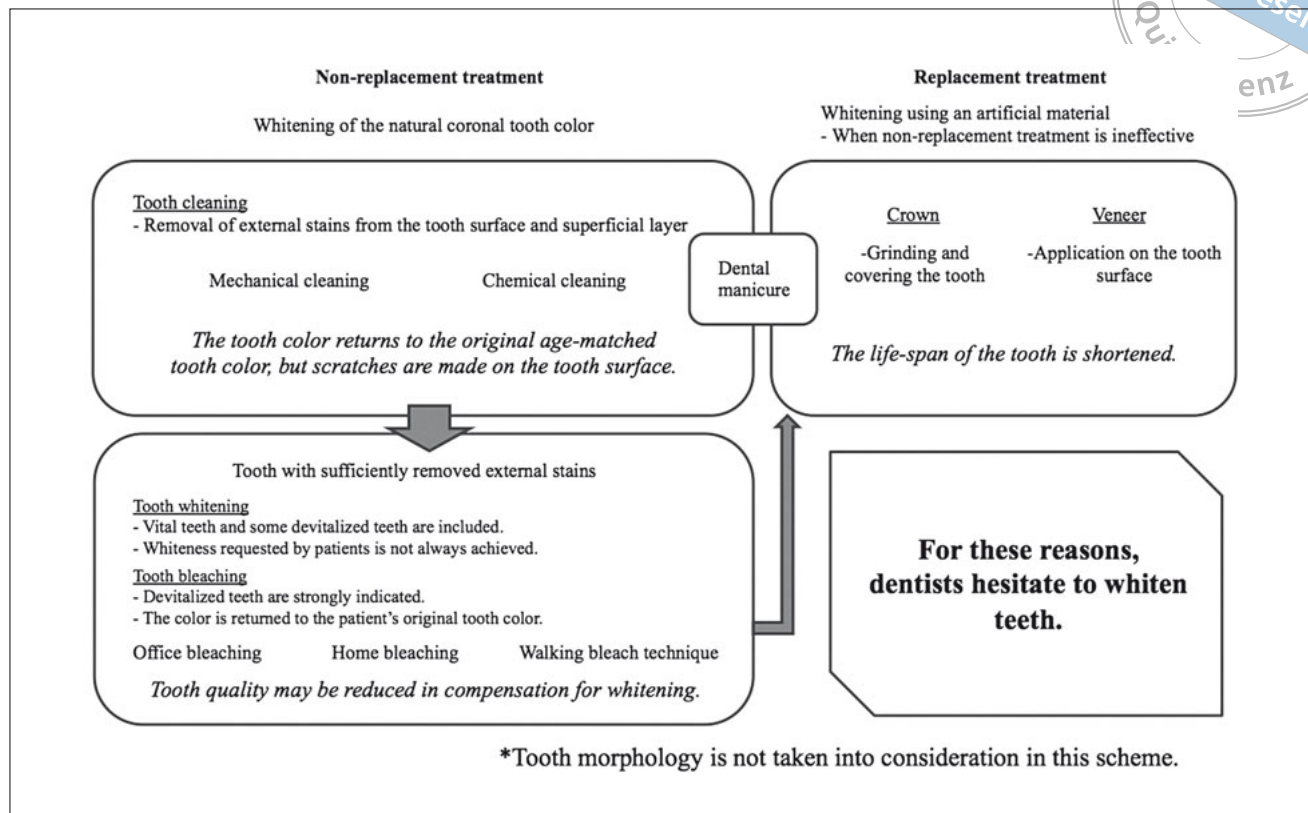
Non-replacement treatment

Whitening of the natural coronal tooth color

Replacement treatment

Whitening using an artificial material
- When non-replacement treatment is ineffective

Tooth cleaning
- Removal of external stains from the tooth surface and superficial layer

Mechanical cleaning

Chemical cleaning

The tooth color returns to the original age-matched tooth color, but scratches are made on the tooth surface.

Dental manicure

Crown

-Grinding and covering the tooth

Veneer

-Application on the tooth surface

The life-span of the tooth is shortened.

Tooth with sufficiently removed external stains

Tooth whitening
- Vital teeth and some devitalized teeth are included.
- Whiteness requested by patients is not always achieved.

Tooth bleaching
- Devitalized teeth are strongly indicated.
- The color is returned to the patient's original tooth color.

Office bleaching

Home bleaching

Walking bleach technique

Tooth quality may be reduced in compensation for whitening.

For these reasons, dentists hesitate to whiten teeth.

*Tooth morphology is not taken into consideration in this scheme.

Qu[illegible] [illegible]ess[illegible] enz